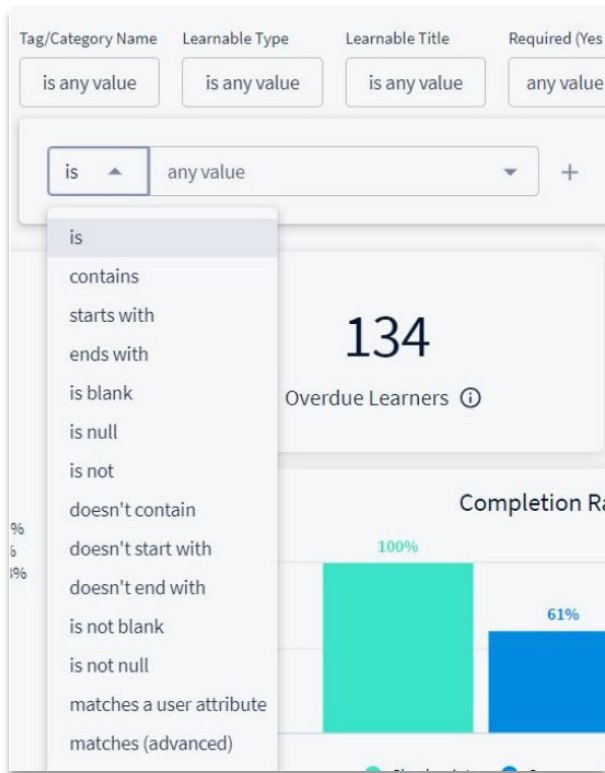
Tag/Category Name
is any value

Learnable Type
is any value

Learnable Title
is any value

Required (Yes
any value

is
any value
+

is
contains
starts with
ends with
is blank
is null
is not
doesn't contain
doesn't start with
doesn't end with
is not blank
is not null
matches a user attribute
matches (advanced)

134
Overdue Learners ⓘ

Completion Ra

%
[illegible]
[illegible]%

100%
61%